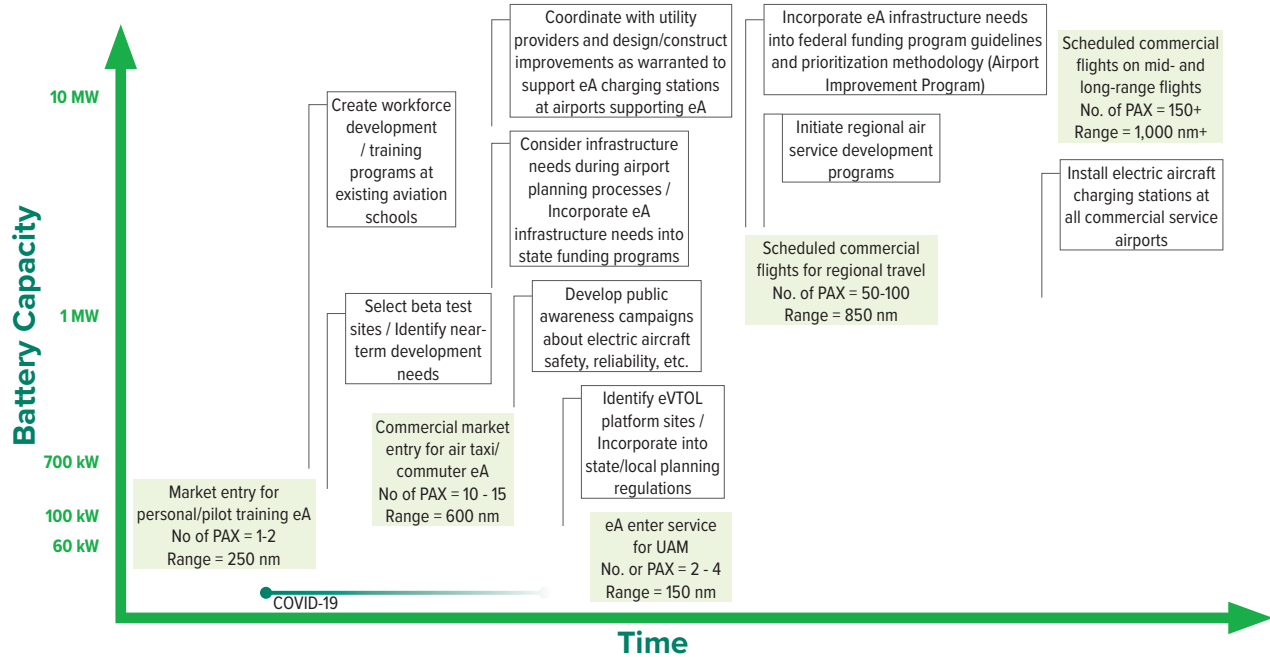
Battery Capacity

10 MW

1 MW

700 kW

100 kW

60 kW

Time

COVID-19

Market entry for personal/pilot training eA
No of PAX = 1-2
Range = 250 nm

Create workforce development / training programs at existing aviation schools

Select beta test sites / Identify near-term development needs

Commercial market entry for air taxi/ commuter eA
No of PAX = 10 - 15
Range = 600 nm

Coordinate with utility providers and design/construct improvements as warranted to support eA charging stations at airports supporting eA

Consider infrastructure needs during airport planning processes / Incorporate eA infrastructure needs into state funding programs

Develop public awareness campaigns about electric aircraft safety, reliability, etc.

Identify eVTOL platform sites / Incorporate into state/local planning regulations

eA enter service for UAM
No. or PAX = 2 - 4
Range = 150 nm

Incorporate eA infrastructure needs into federal funding program guidelines and prioritization methodology (Airport Improvement Program)

Initiate regional air service development programs

Scheduled commercial flights for regional travel
No. of PAX = 50-100
Range = 850 nm

Scheduled commercial flights on mid- and long-range flights
No. of PAX = 150+
Range = 1,000 nm+

Install electric aircraft charging stations at all commercial service airports